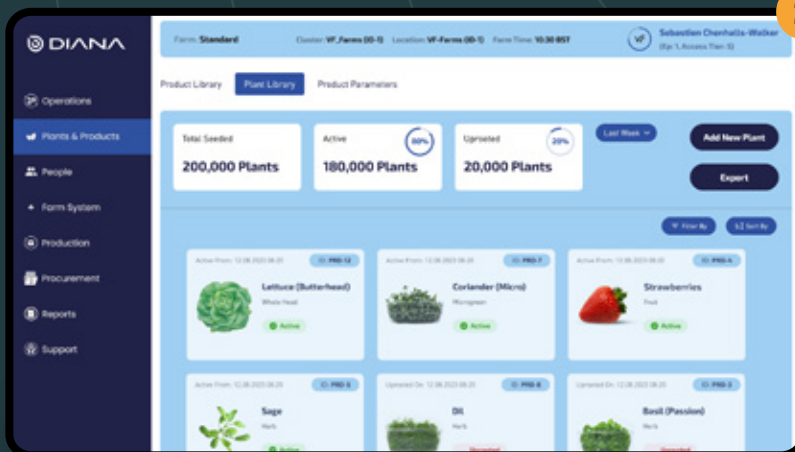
DIANA

Operations

Plants & Products

People

Farm System

Production

Procurement

Reports

Support

Farm: Standard Cluster: VF_Farms (ID-1) Location: VF-Farms (ID-1) Farm Time: 10:30 BST

VF Sebastien Chenhalls-Walker (Ep: 1, Access Tier: 1)

Product Library Plant Library Product Parameters

Total Seeded
200,000 Plants

Active
180,000 Plants
90%

Uprooted
20,000 Plants
20%

Last Week

Add New Plant

Export

Filter By

Sort By

Active From: 12.06.2023 08:20
PRD-12
Lettuce (Butterhead)
Whole Head
Active

Active From: 12.06.2023 08:20
PRD-7
Coriander (Micro)
Microgreen
Active

Active From: 12.06.2023 08:20
PRD-4
Strawberries
Fruit
Active

Active From: 12.06.2023 08:20
PRD-5
Sage
Herb

Uprooted On: 12.06.2023 08:20
PRD-8
Dil
Herb
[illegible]

Uprooted On: 12.06.2023 08:20
PRD-3
Basil (Passion)
Herb
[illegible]